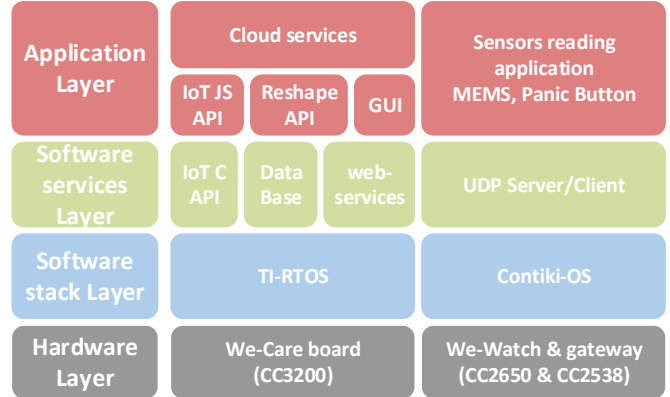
Application Layer

Cloud services

IoT JS API

Reshape API

GUI

Sensors reading application MEMS, Panic Button

Software services Layer

IoT C API

Data Base

web-services

UDP Server/Client

Software stack Layer

TI-RTOS

Contiki-OS

Hardware Layer

We-Care board (CC3200)

We-Watch & gateway (CC2650 & CC2538)